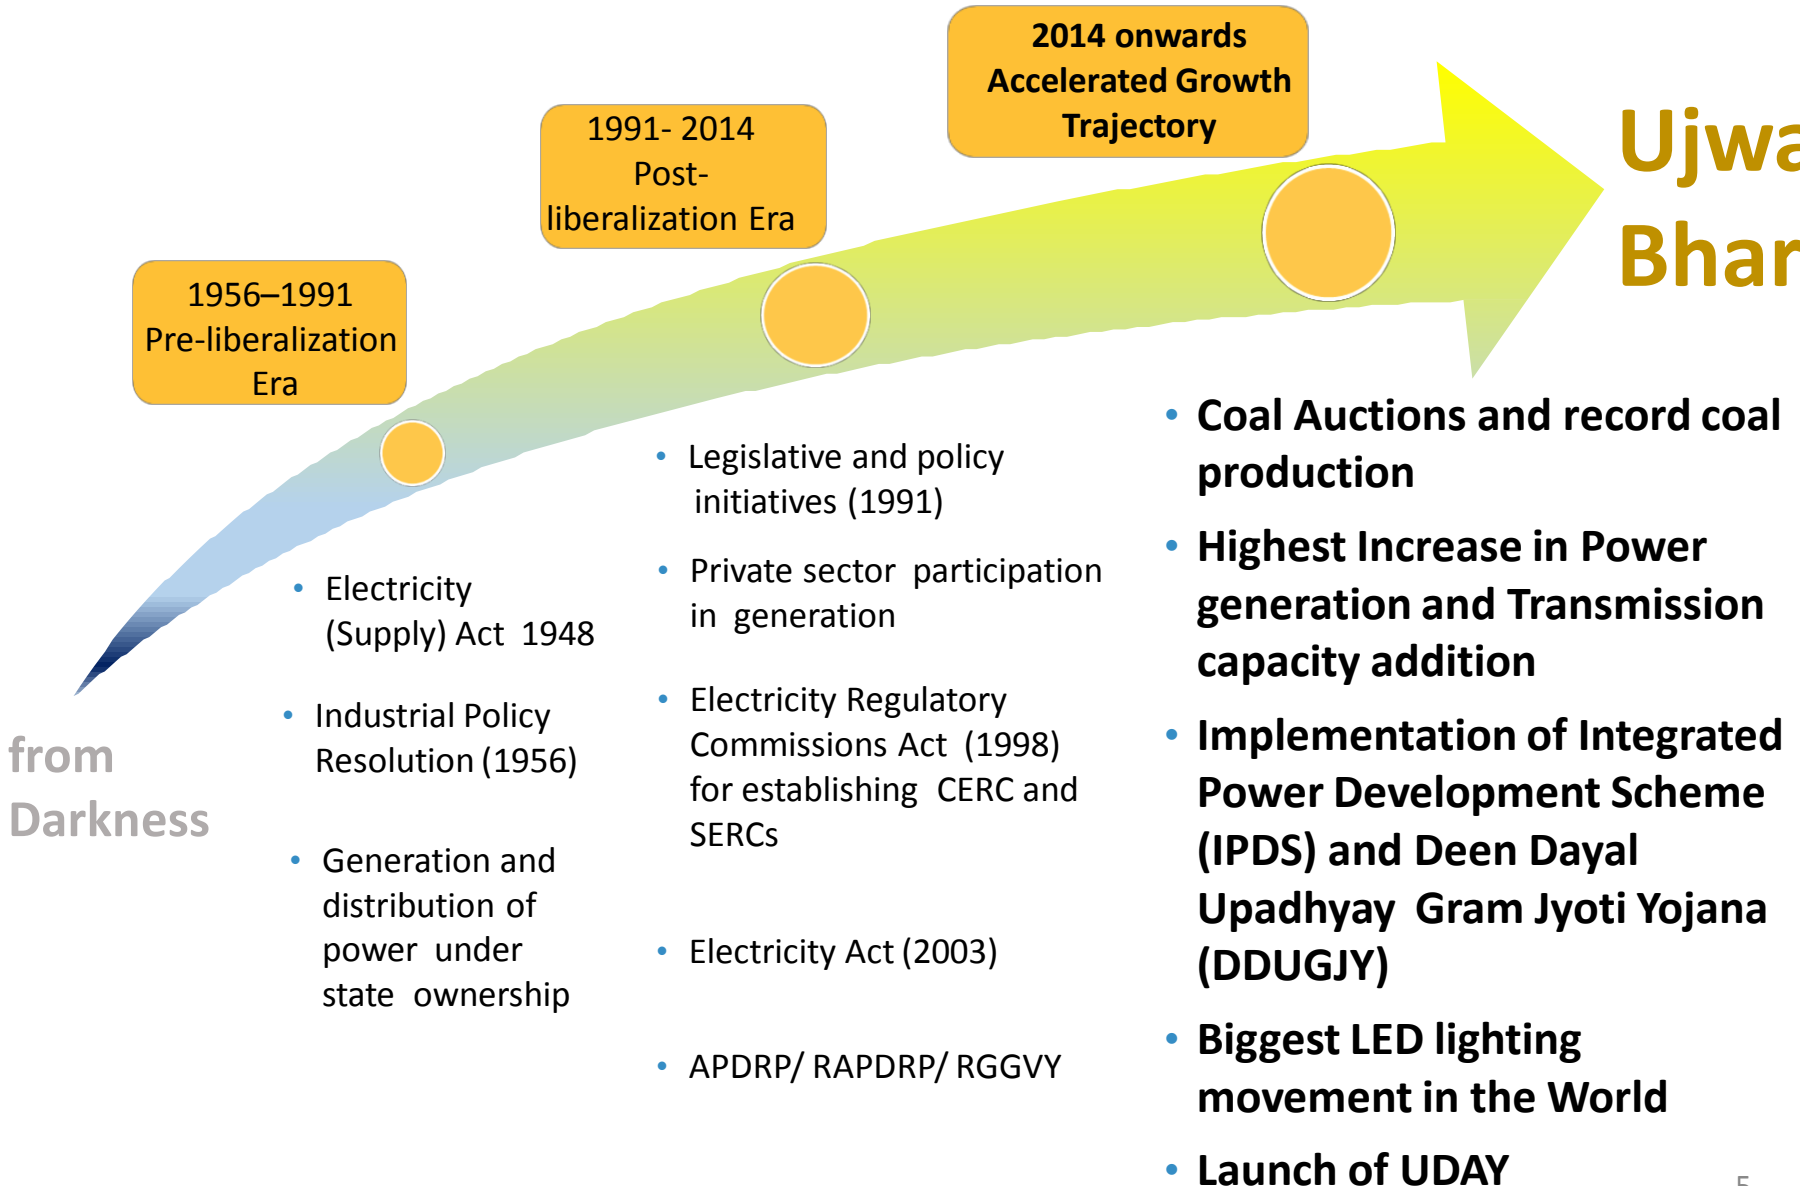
2014 onwards Accelerated Growth Trajectory

1991- 2014 Post-liberalization Era

1956–1991 Pre-liberalization Era

Ujwa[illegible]
Bhar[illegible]

from Darkness

• Electricity (Supply) Act 1948
• Industrial Policy Resolution (1956)
• Generation and distribution of power under state ownership

• Legislative and policy initiatives (1991)
• Private sector participation in generation
• Electricity Regulatory Commissions Act (1998) for establishing CERC and SERCs
• Electricity Act (2003)
• APDRP/ RAPDRP/ RGGVY

• Coal Auctions and record coal production
• Highest Increase in Power generation and Transmission capacity addition
• Implementation of Integrated Power Development Scheme (IPDS) and Deen Dayal Upadhyay Gram Jyoti Yojana (DDUGJY)
• Biggest LED lighting movement in the World
• Launch of UDAY

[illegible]